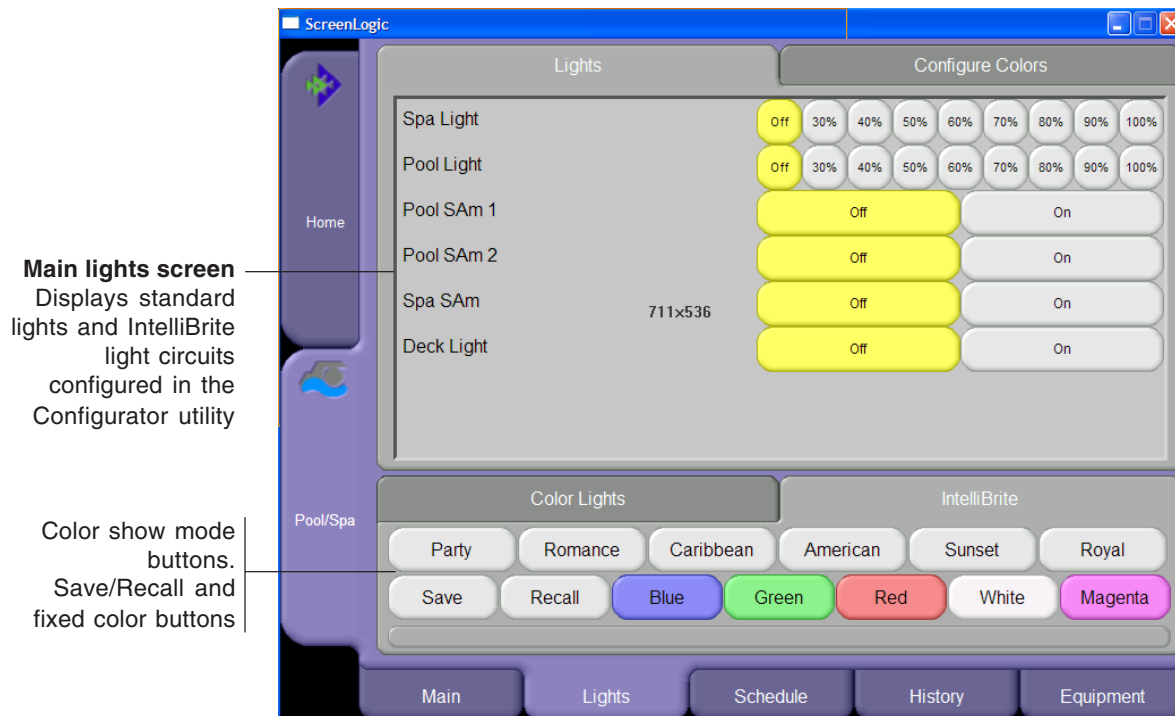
Main lights screen
Displays standard lights and IntelliBrite light circuits configured in the Configurator utility

Color show mode buttons. Save/Recall and fixed color buttons

ScreenLogic

Home

Pool/Spa

Lights | Configure Colors

Spa Light | Off | 30% | 40% | 50% | 60% | 70% | 80% | 90% | 100%
Pool Light | Off | 30% | 40% | 50% | 60% | 70% | 80% | 90% | 100%
Pool SAm 1 | Off | On
Pool SAm 2 | Off | On
Spa SAm | Off | On
Deck Light | Off | On

711x536

Color Lights | IntelliBrite

Party | Romance | Caribbean | American | Sunset | Royal
Save | Recall | Blue | Green | Red | White | Magenta

Main | Lights | Schedule | History | Equipment